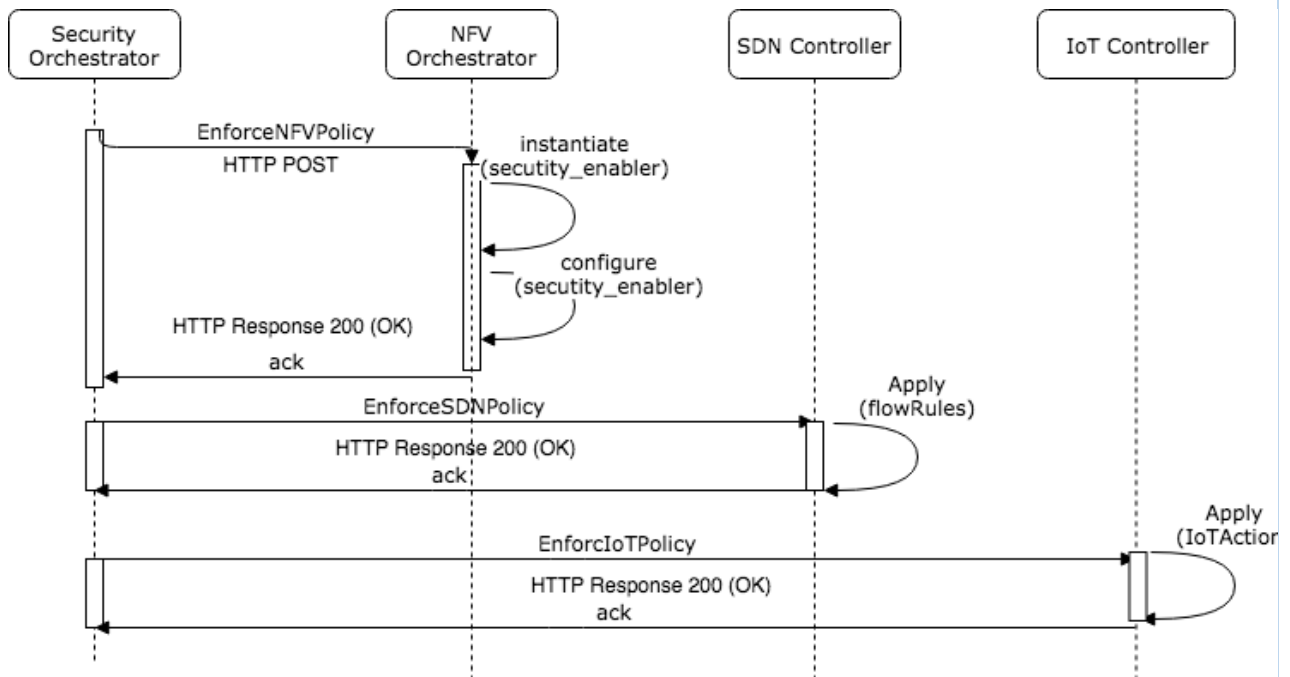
Security Orchestrator

NFV Orchestrator

SDN Controller

IoT Controller

EnforceNFVPolicy

HTTP POST

instantiate (secutity_enabler)

configure (secutity_enabler)

HTTP Response 200 (OK)

ack

Apply (flowRules)

EnforceSDNPolicy

HTTP Response 200 (OK)

ack

Apply (IoTActior

EnforcIoTPolicy

HTTP Response 200 (OK)

ack